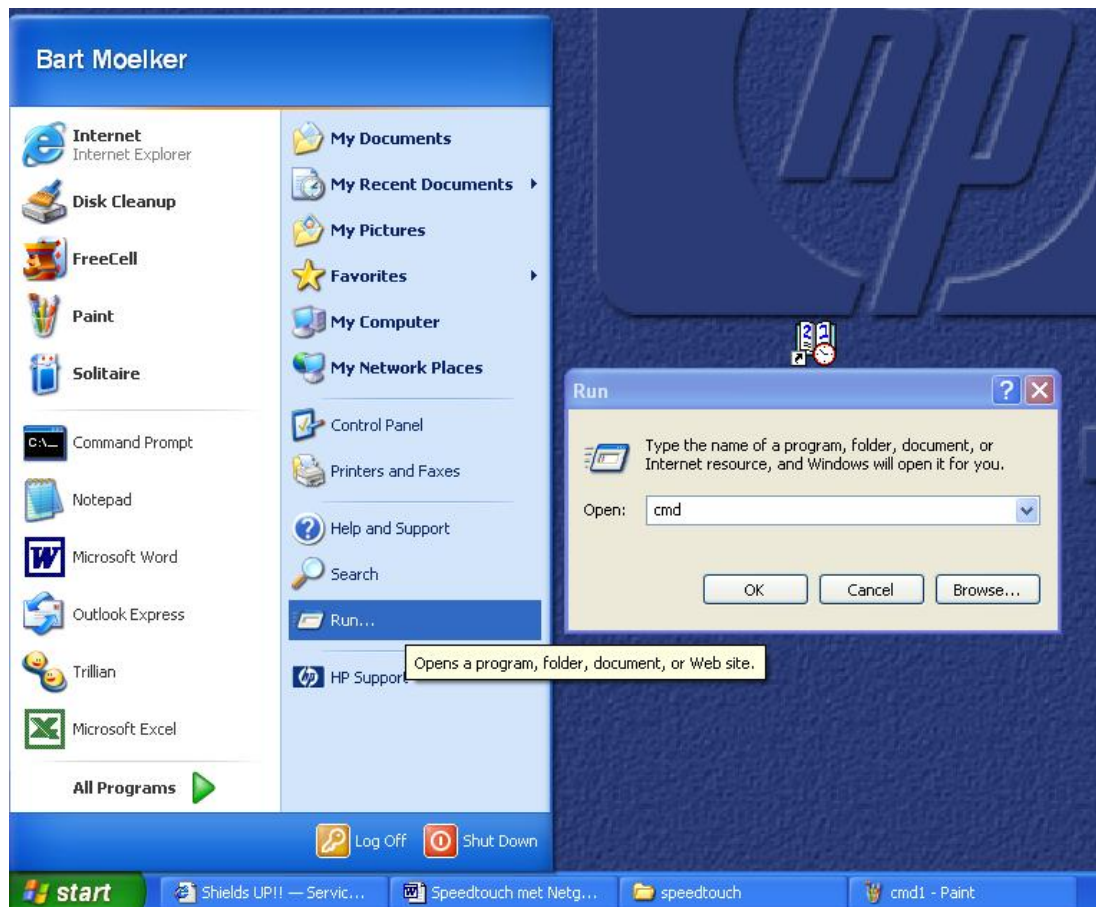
Bart Moelker

Internet
Internet Explorer
Disk Cleanup
FreeCell
Paint
Solitaire
Command Prompt
Notepad
Microsoft Word
Outlook Express
Trillian
Microsoft Excel
All Programs

My Documents
My Recent Documents
My Pictures
Favorites
My Computer
My Network Places
Control Panel
Printers and Faxes
Help and Support
Search
Run...
HP Support

Opens a program, folder, document, or Web site.

Run
Type the name of a program, folder, document, or Internet resource, and Windows will open it for you.
Open: cmd
OK
Cancel
Browse...

Log Off
Shut Down

start
Shields UP!! — Servic...
Speedtouch met Netg...
speedtouch
cmd1 - Paint